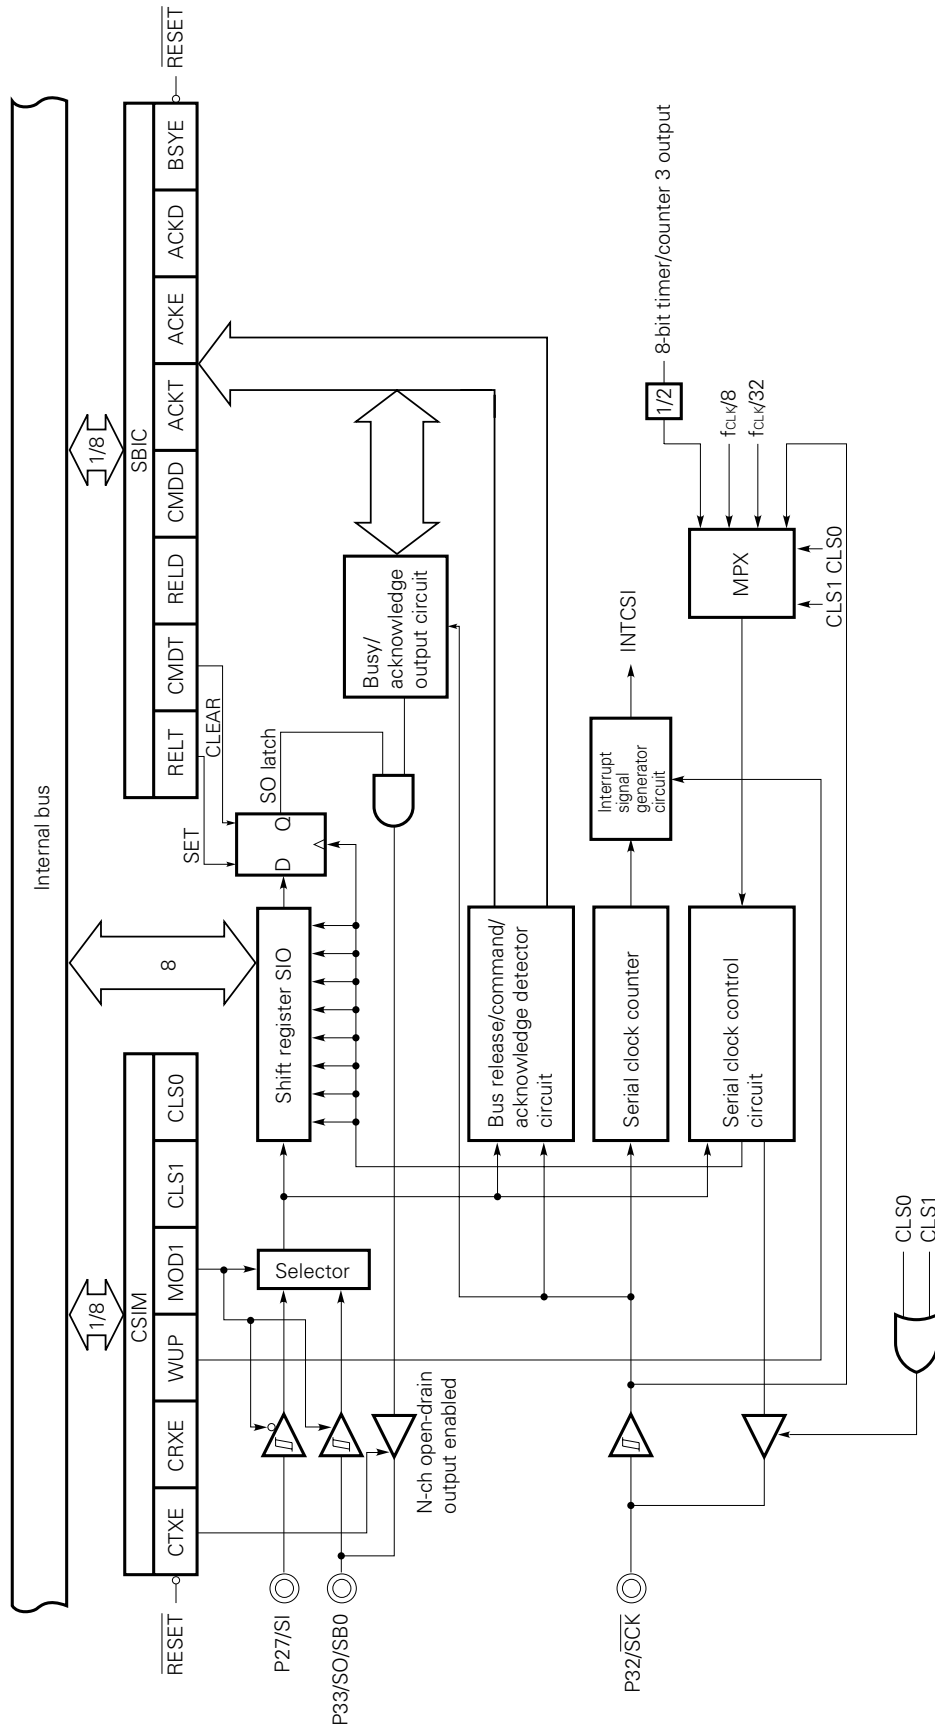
Internal bus

$\overline{RESET}$

1/8

CSIM

CTXE

CRXE

WUP

MOD1

CLS1

CLS0

8

1/8

SBIC

RELT

CMDT

RELD

CMDD

ACKT

ACKE

ACKD

BSYE

$\overline{RESET}$

SET

CLEAR

D

Q

SO latch

Busy/ acknowledge output circuit

Shift register SIO

Selector

Bus release/command/ acknowledge detector circuit

Serial clock counter

Serial clock control circuit

Interrupt signal generator circuit

INTCSI

MPX

CLS1 CLS0

1/2

8-bit timer/counter 3 output

$f_{CLK}/8$

$f_{CLK}/32$

P27/SI

P33/SO/SB0

N-ch open-drain output enabled

P32/$\overline{SCK}$

CLS0

CLS1